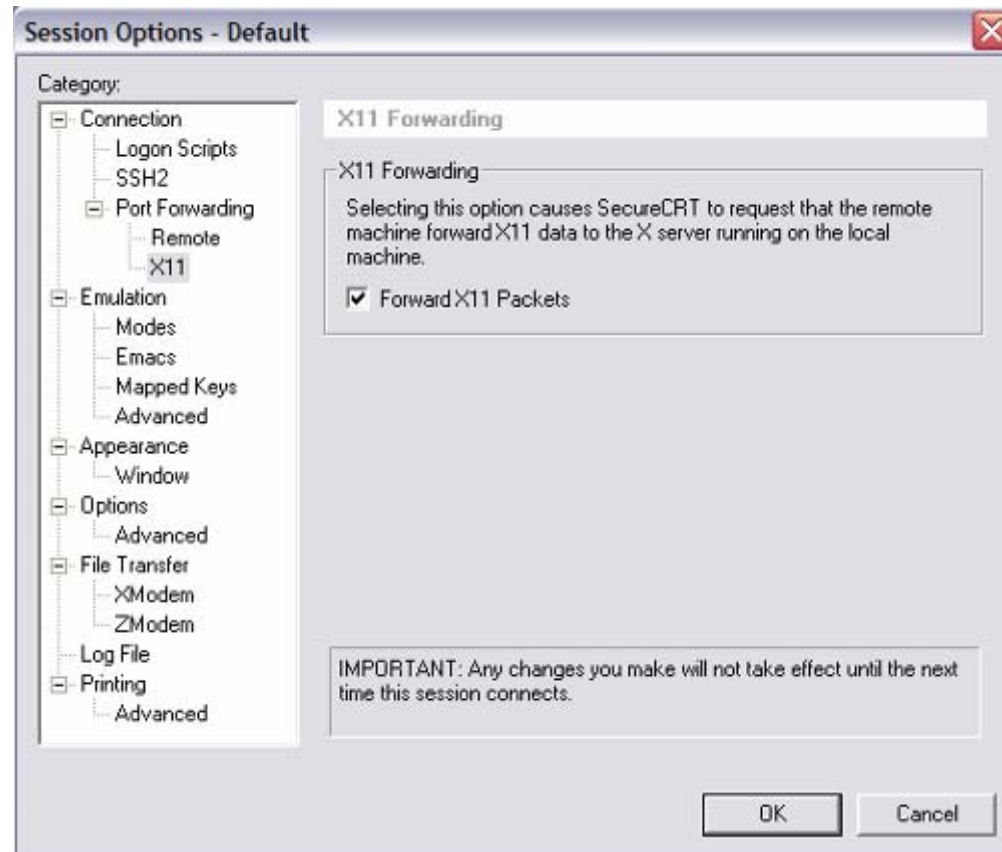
Session Options - Default

Category:

Connection
Logon Scripts
SSH2
Port Forwarding
Remote
X11
Emulation
Modes
Emacs
Mapped Keys
Advanced
Appearance
Window
Options
Advanced
File Transfer
XModem
ZModem
Log File
Printing
Advanced

X11 Forwarding

X11 Forwarding

Selecting this option causes SecureCRT to request that the remote machine forward X11 data to the X server running on the local machine.

Forward X11 Packets

IMPORTANT: Any changes you make will not take effect until the next time this session connects.

OK
Cancel